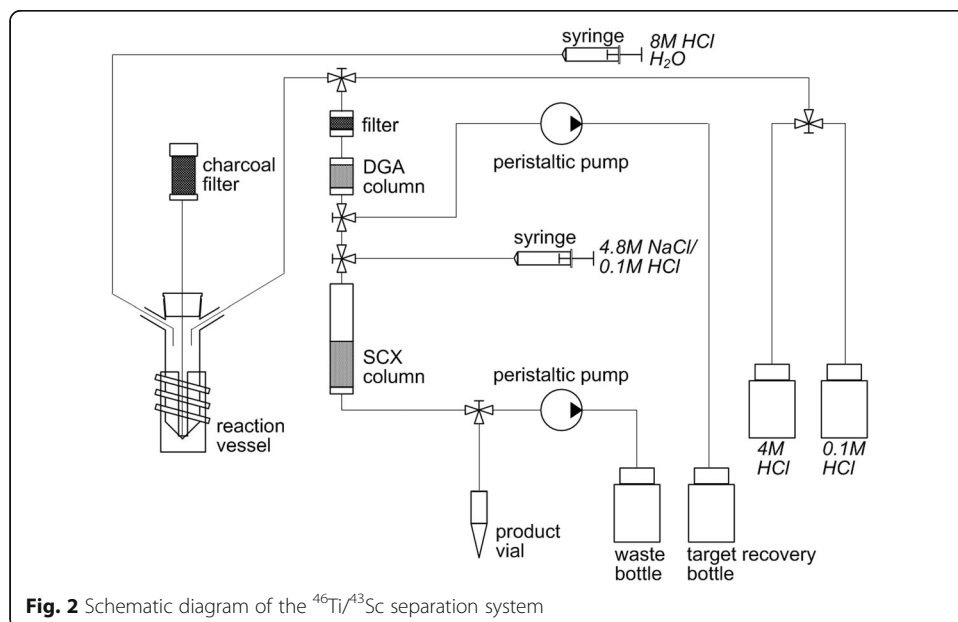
syringe
8M HCl
$H_2O$
filter
peristaltic pump
charcoal filter
DGA column
syringe
4.8M NaCl/
0.1M HCl
SCX column
peristaltic pump
reaction vessel
4M HCl
0.1M HCl
product vial
waste bottle
target recovery bottle

**Fig. 2** Schematic diagram of the $^{46}$Ti/$^{43}$Sc separation system